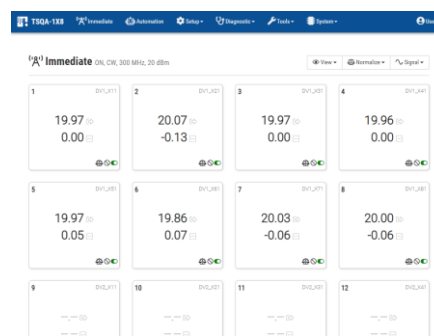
TSQA-1X8 Immediate Automation Setup Diagnostic Tools System Use

Immediate ON, CW, 300 MHz, 20 dBm

View Normalize Signal

1 DV1_A11
19.97
0.00

2 DV1_A21
20.07
-0.13

3 DV1_A31
19.97
0.00

4 DV1_A41
19.96
0.00

5 DV1_A51
19.97
0.05

6 DV1_A61
19.86
0.07

7 DV1_A71
20.03
-0.06

8 DV1_A81
20.00
-0.06

9 DV2_A11
--.--
--.--

10 DV2_A21
--.--
--.--

11 DV2_A31
--.--
--.--

12 DV2_A41
--.--
--.--